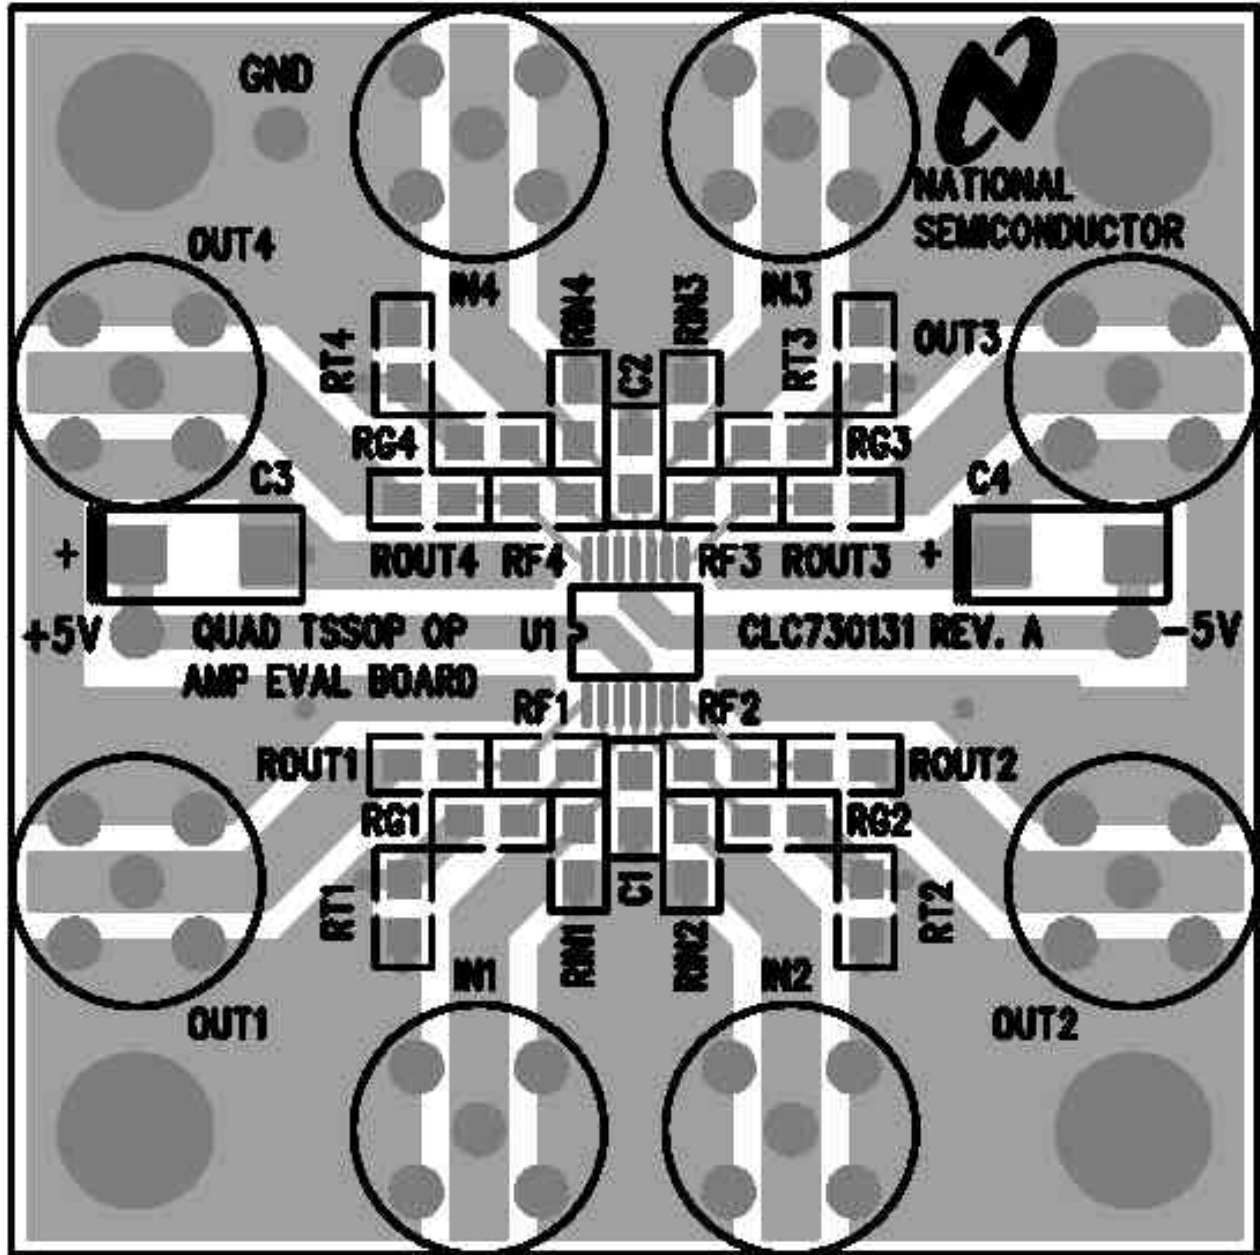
GND

NATIONAL SEMICONDUCTOR

OUT4

IN4

RIN4

RIN3

IN3

OUT3

RT4

C2

RT3

RG4

RG3

C3

C4

+

ROUT4 RF4

RF3 ROUT3

+

+5V

QUAD TSSOP OP AMP EVAL BOARD

U1

CLC730131 REV. A

-5V

RF1

RF2

ROUT1

ROUT2

RG1

RG2

RT1

C1

RT2

RIN1

RIN2

IN1

IN2

OUT1

OUT2